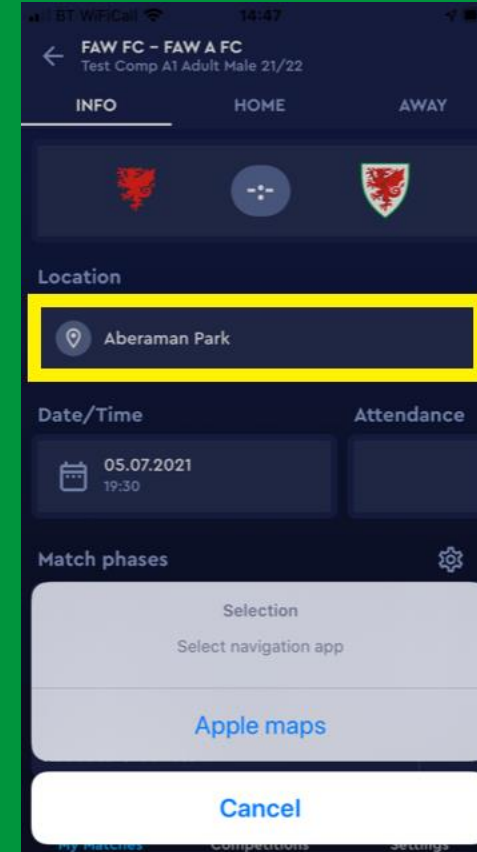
BT WiFiCall 14:47

FAW FC – FAW A FC
Test Comp A1 Adult Male 21/22

INFO HOME AWAY

-:-

Location

Aberaman Park

Date/Time

05.07.2021
19:30

Attendance

Match phases

Selection
Select navigation app

Apple maps

Cancel

My Matches Competitions Settings